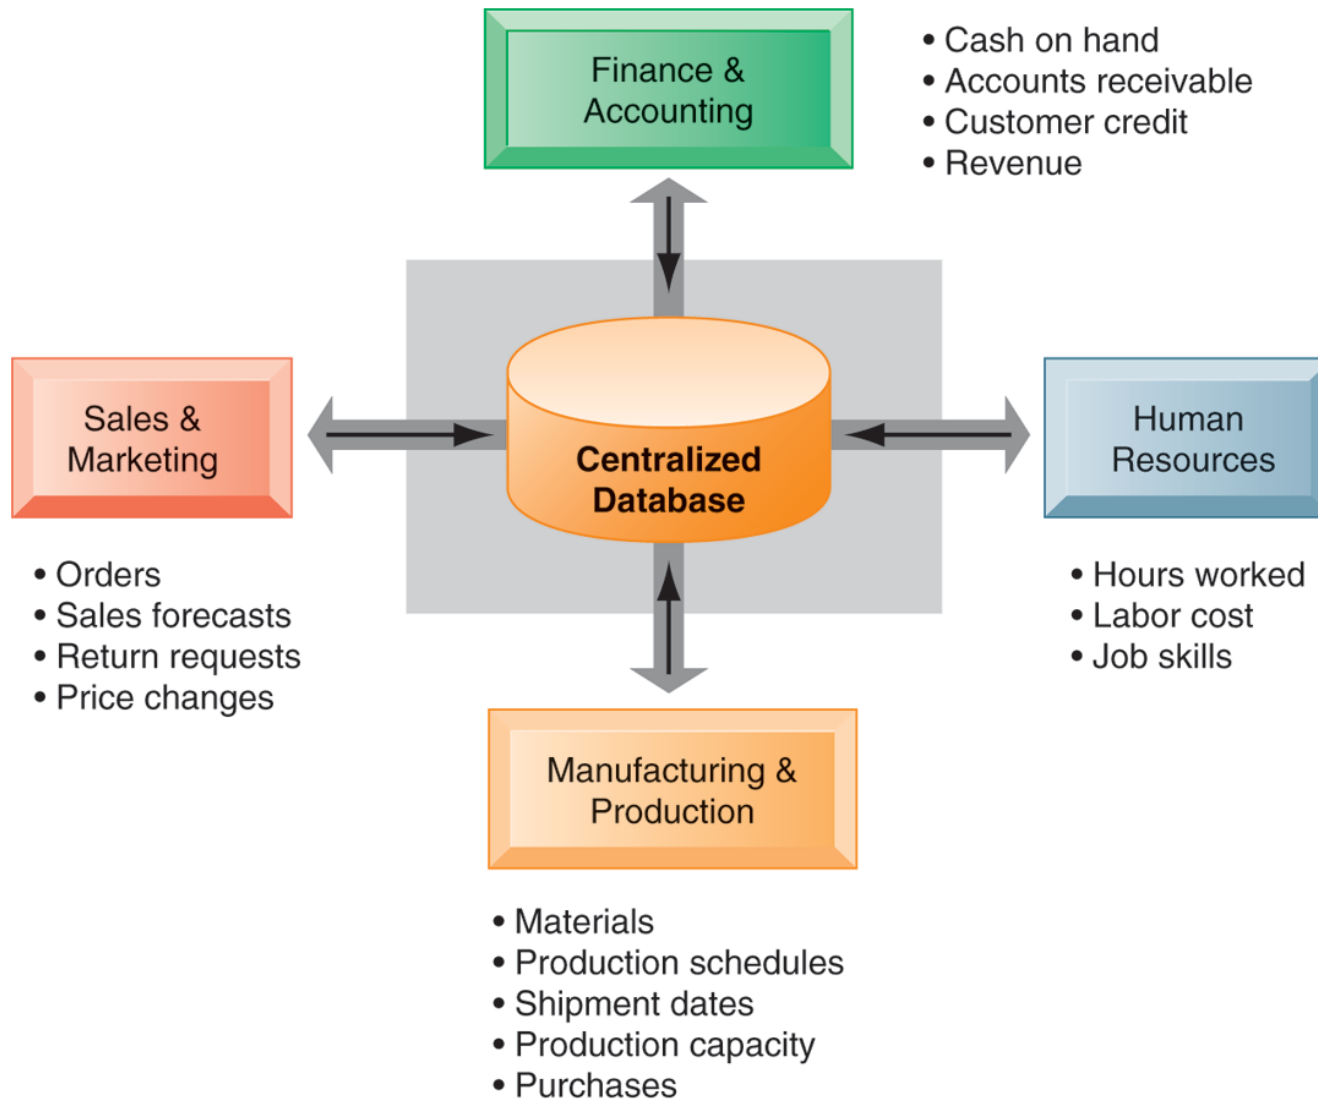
Finance & Accounting

• Cash on hand
• Accounts receivable
• Customer credit
• Revenue

Sales & Marketing

Centralized Database

Human Resources

• Orders
• Sales forecasts
• Return requests
• Price changes

• Hours worked
• Labor cost
• Job skills

Manufacturing & Production

• Materials
• Production schedules
• Shipment dates
• Production capacity
• Purchases